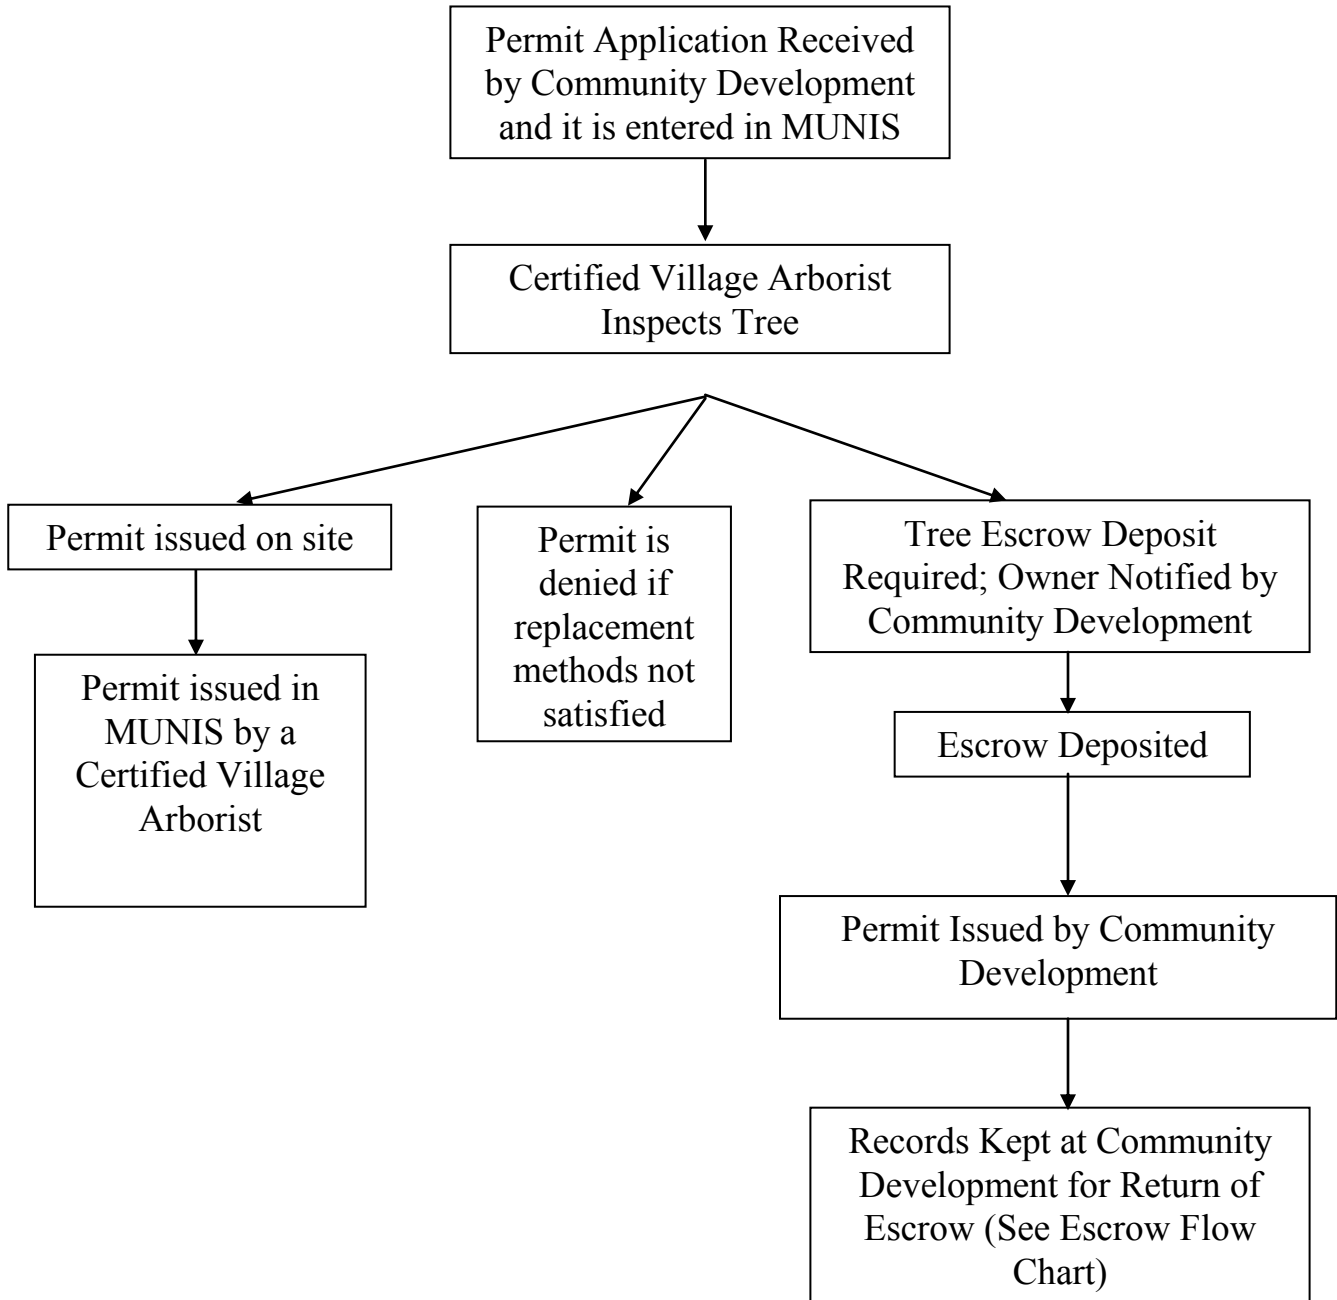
Permit Application Received by Community Development and it is entered in MUNIS

Certified Village Arborist Inspects Tree

Permit issued on site

Permit issued in MUNIS by a Certified Village Arborist

Permit is denied if replacement methods not satisfied

Tree Escrow Deposit Required; Owner Notified by Community Development

Escrow Deposited

Permit Issued by Community Development

Records Kept at Community Development for Return of Escrow (See Escrow Flow Chart)